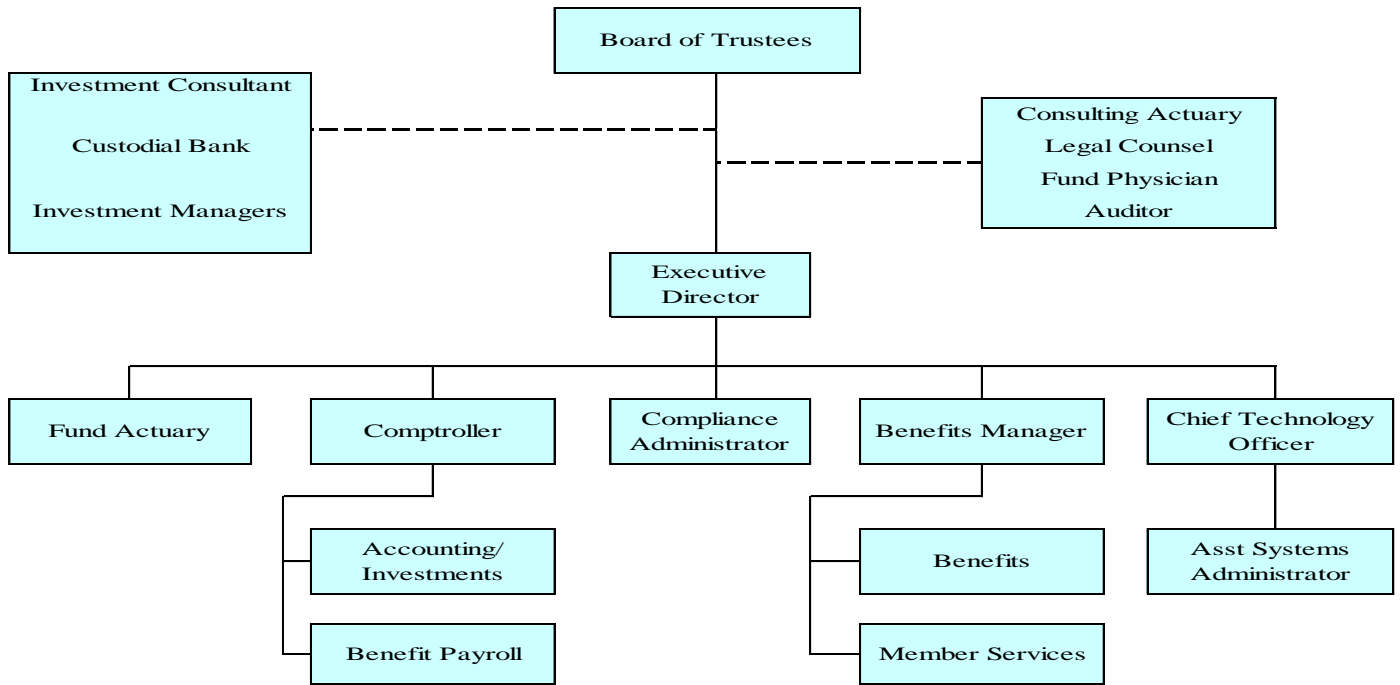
Board of Trustees

Investment Consultant

Custodial Bank

Investment Managers

Consulting Actuary
Legal Counsel
Fund Physician
Auditor

Executive Director

Fund Actuary

Comptroller

Compliance Administrator

Benefits Manager

Chief Technology Officer

Accounting/ Investments

Benefit Payroll

Benefits

Member Services

Asst Systems Administrator